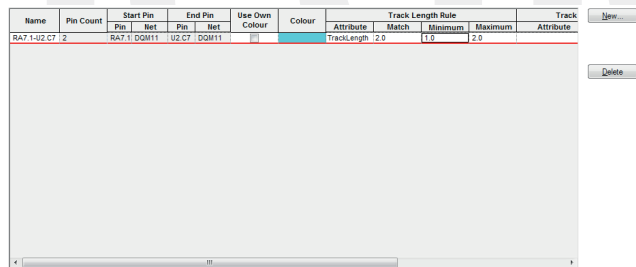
| Name | Pin Count | Start Pin Pin | Start Pin Net | End Pin Pin | End Pin Net | Use Own Colour | Colour | Track Length Rule Attribute | Track Length Rule Match | Track Length Rule Minimum | Track Length Rule Maximum | Track Attribute |
|---|---|---|---|---|---|---|---|---|---|---|---|---|
| RA7.1-U2.C7 | 2 | RA7.1 | DQM11 | U2.C7 | DQM11 | | | TrackLength | 2.0 | 1.0 | 2.0 | |

New...

Delete

III